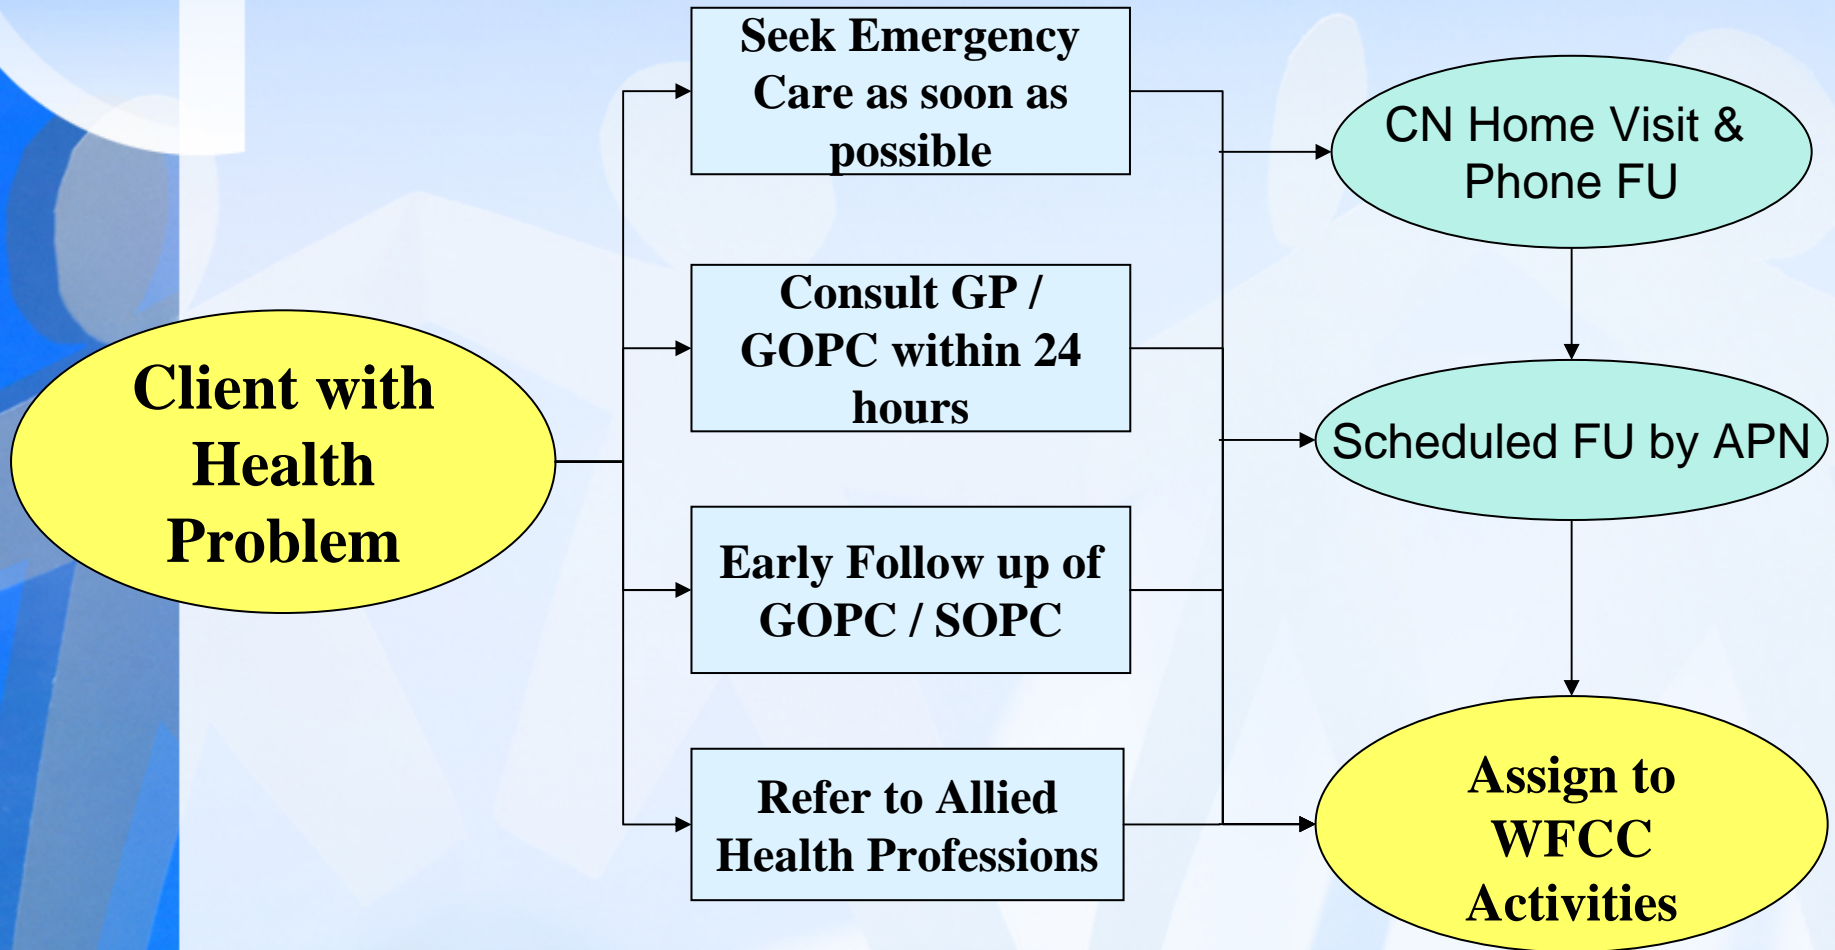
Client with Health Problem

Seek Emergency Care as soon as possible

Consult GP / GOPC within 24 hours

Early Follow up of GOPC / SOPC

Refer to Allied Health Professions

CN Home Visit & Phone FU

Scheduled FU by APN

Assign to WFCC Activities